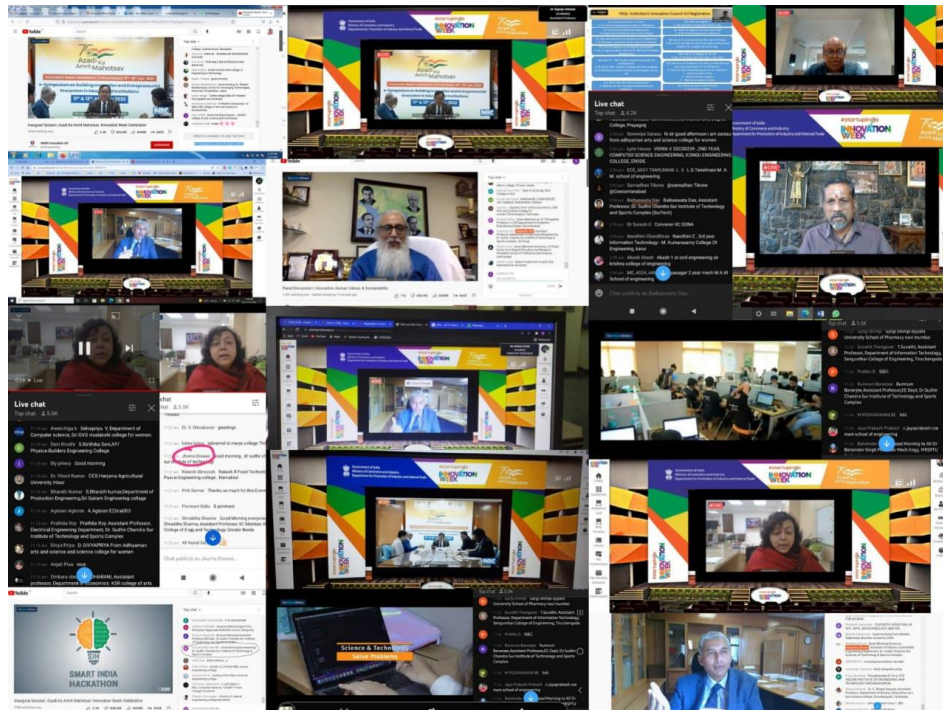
YouTube

Azadi Ka Amrit Mahotsav

Inaugural Session: Azadi Ka Amrit Mahotsav: Innovation Week Celebration

Government of India
Ministry of Commerce and Industry
Department for Promotion of Industry and Internal Trade

#startupindia
INNOVATION WEEK

MoE's Institution's Innovation Council Registration

Live chat
Top chat

Panel Discussion I: Innovation: Human Values & Sustainability

Live chat
Top chat

Physics-Builders Engineering College

My privacy Good morning

Dr. Vinod Kumar CCS Haryana Agricultural University, Hisar

Pratibha Roy Pratibha Roy, Assistant Professor, Electrical Engineering Department, Dr. Sudhir Chandra Sur Institute of Technology and Sports Complex

Dr. S. Shivakumar greetings

Pirit Sarma Thanks so much for this Event

Chat publicly as Jhuma Biswas...

Science & Technology
Solve Problems

SMART INDIA HACKATHON

Inaugural Session: Azadi Ka Amrit Mahotsav: Innovation Week Celebration